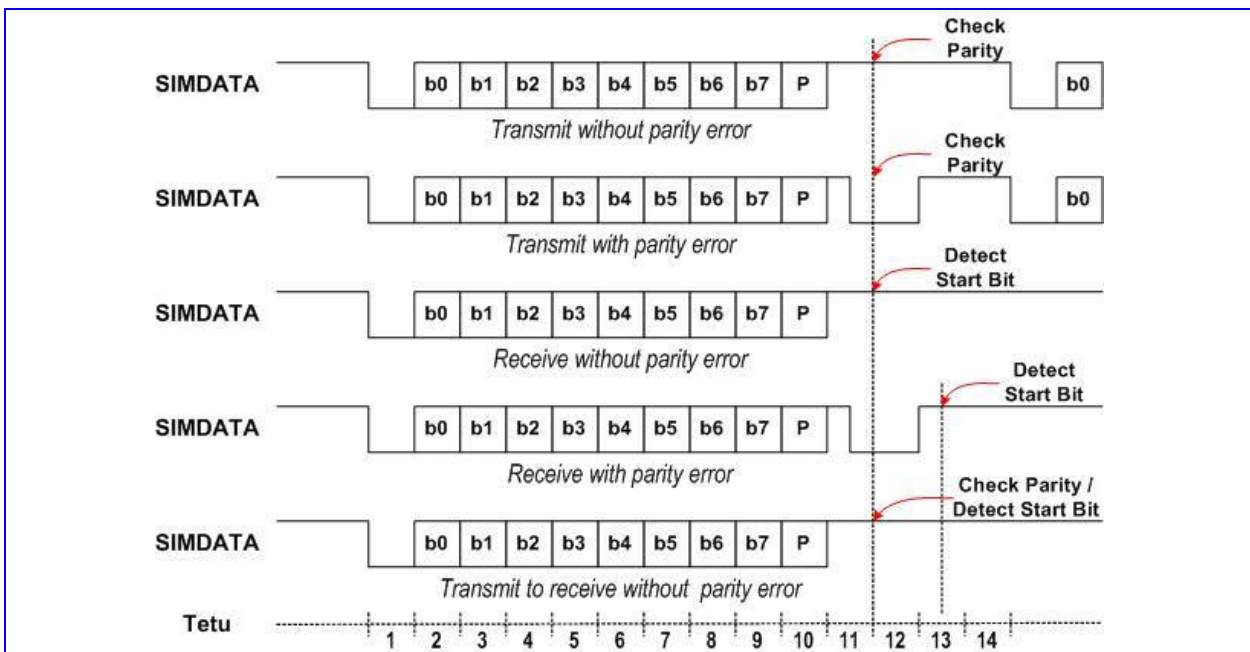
Check Parity

SIMDATA b0 b1 b2 b3 b4 b5 b6 b7 P b0

Transmit without parity error

Check Parity

SIMDATA b0 b1 b2 b3 b4 b5 b6 b7 P b0

Transmit with parity error

Detect Start Bit

SIMDATA b0 b1 b2 b3 b4 b5 b6 b7 P

Receive without parity error

Detect Start Bit

SIMDATA b0 b1 b2 b3 b4 b5 b6 b7 P

Receive with parity error

Check Parity / Detect Start Bit

SIMDATA b0 b1 b2 b3 b4 b5 b6 b7 P

Transmit to receive without parity error

Tetu 1 2 3 4 5 6 7 8 9 10 11 12 13 14